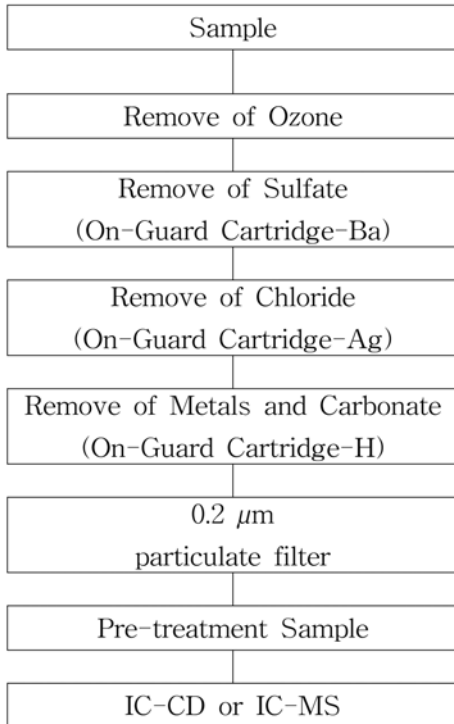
Sample

Remove of Ozone

Remove of Sulfate
(On-Guard Cartridge-Ba)

Remove of Chloride
(On-Guard Cartridge-Ag)

Remove of Metals and Carbonate
(On-Guard Cartridge-H)

0.2 $\mu$m
particulate filter

Pre-treatment Sample

IC-CD or IC-MS